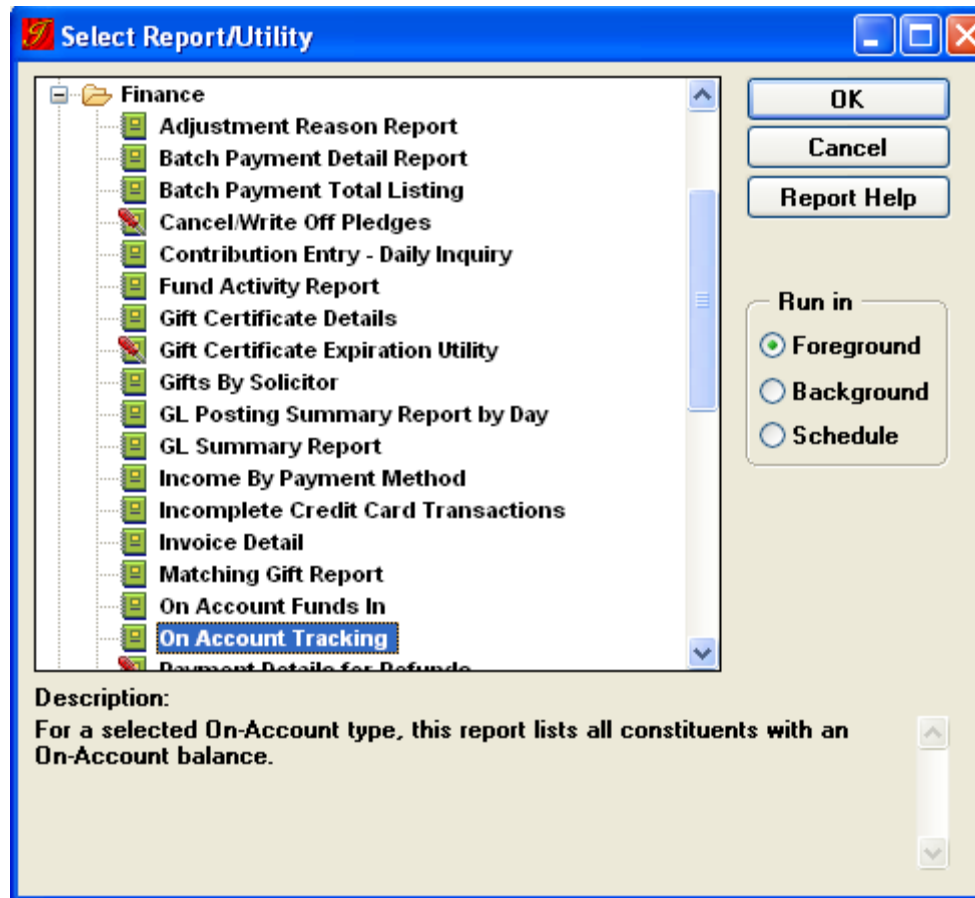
Select Report/Utility

Finance
Adjustment Reason Report
Batch Payment Detail Report
Batch Payment Total Listing
Cancel/Write Off Pledges
Contribution Entry - Daily Inquiry
Fund Activity Report
Gift Certificate Details
Gift Certificate Expiration Utility
Gifts By Solicitor
GL Posting Summary Report by Day
GL Summary Report
Income By Payment Method
Incomplete Credit Card Transactions
Invoice Detail
Matching Gift Report
On Account Funds In
On Account Tracking
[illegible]

OK
Cancel
Report Help

Run in
Foreground
Background
Schedule

Description:
For a selected On-Account type, this report lists all constituents with an On-Account balance.